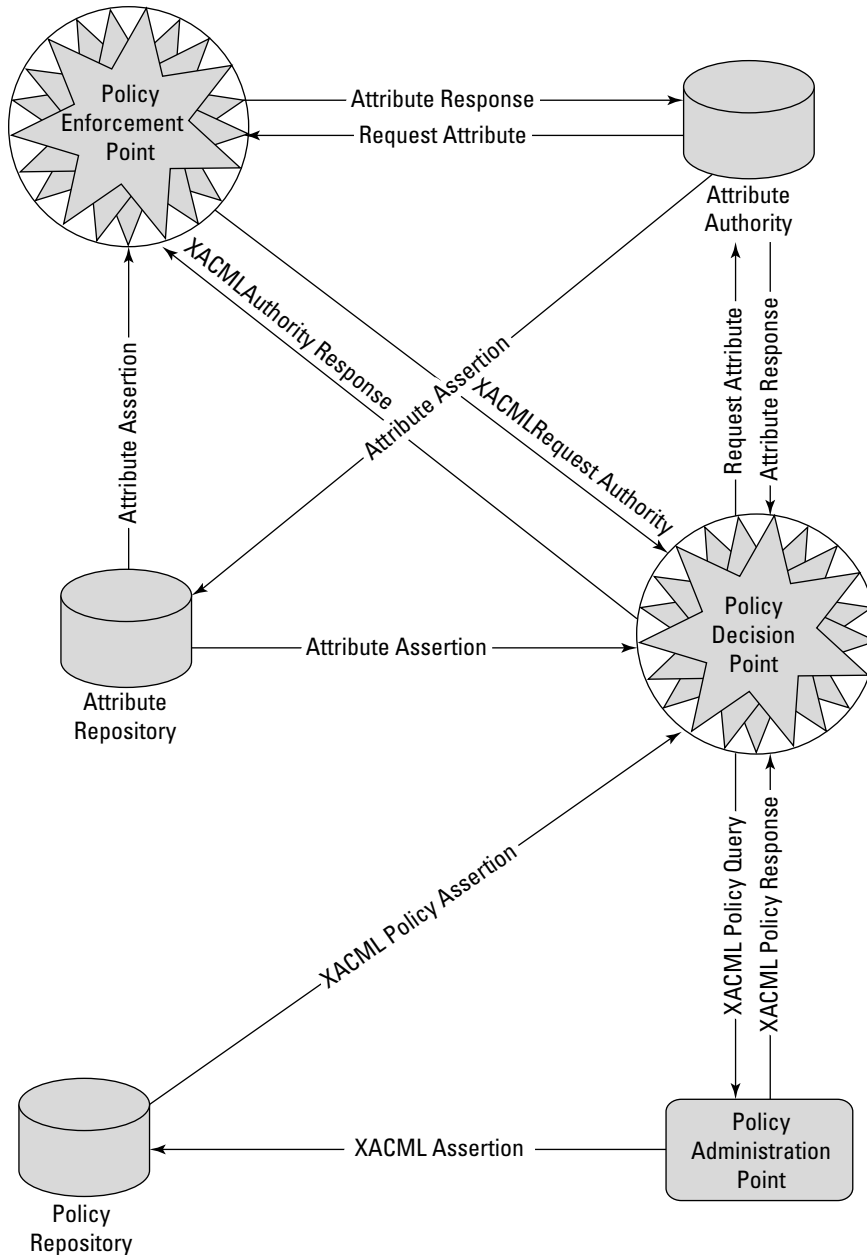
Policy Enforcement Point

Attribute Response

Request Attribute

Attribute Authority

XACMLAuthority Response

Attribute Assertion

XACMLRequest Authority

Attribute Assertion

Request Attribute

Attribute Response

Attribute Repository

Attribute Assertion

Policy Decision Point

XACML Policy Assertion

XACML Policy Query

XACML Policy Response

Policy Repository

XACML Assertion

Policy Administration Point